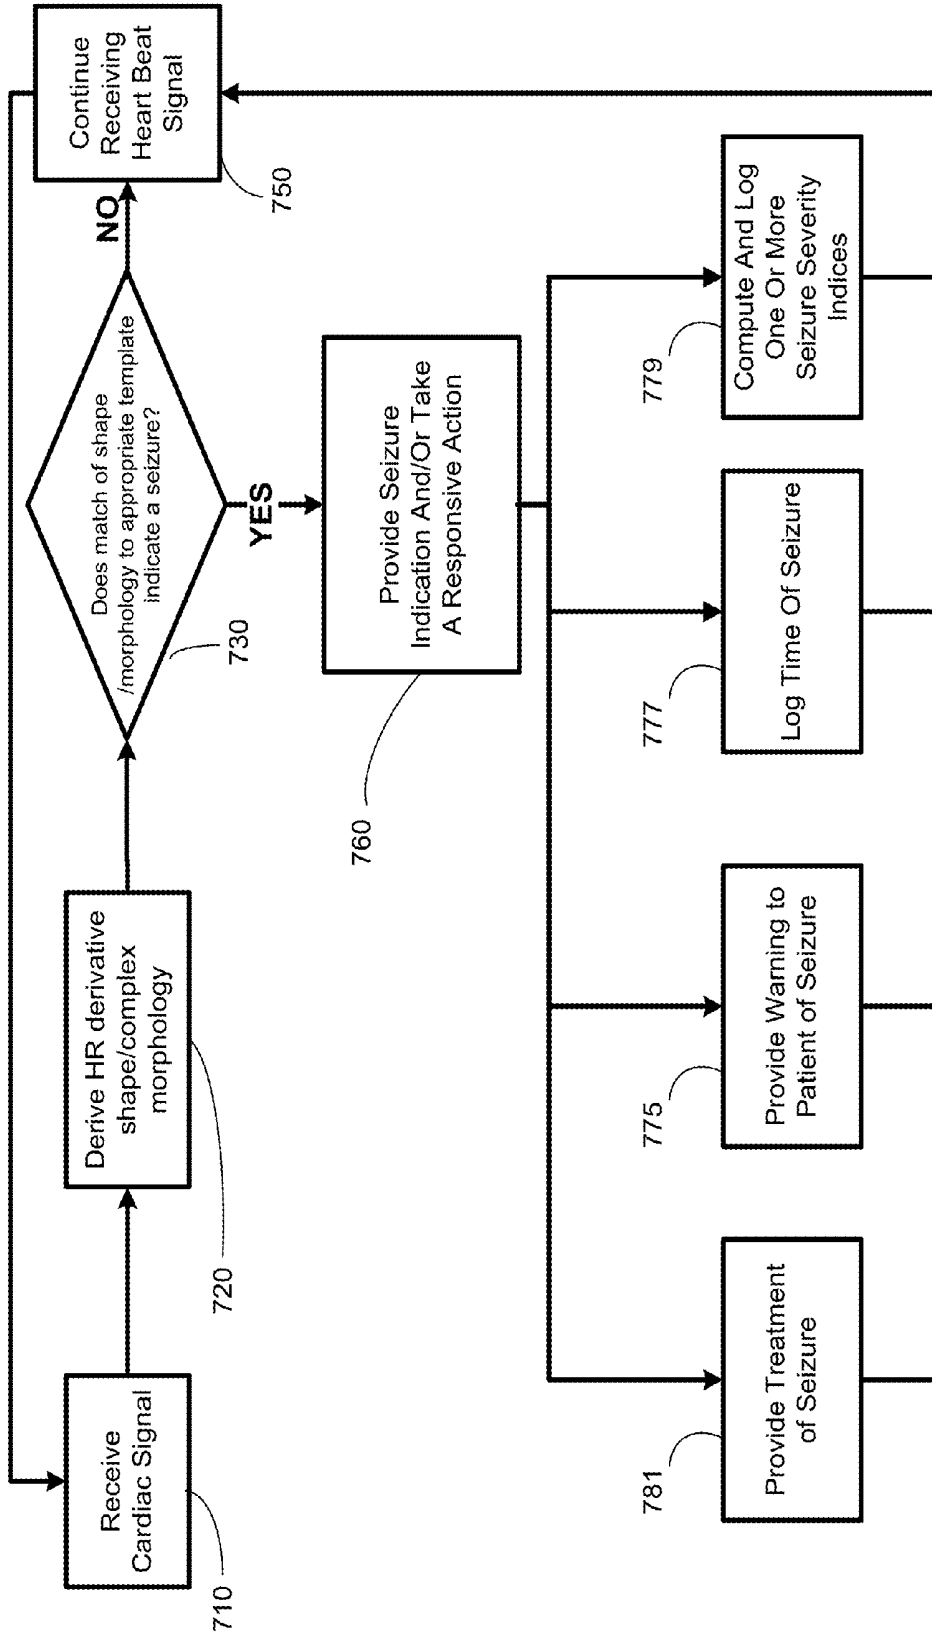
Receive Cardiac Signal

710

Derive HR derivative shape/complex morphology

720

Does match of shape /morphology to appropriate template indicate a seizure?

730

YES

NO

Continue Receiving Heart Beat Signal

750

Provide Seizure Indication And/Or Take A Responsive Action

760

Provide Treatment of Seizure

781

Provide Warning to Patient of Seizure

775

Log Time Of Seizure

777

Compute And Log One Or More Seizure Severity Indices

779